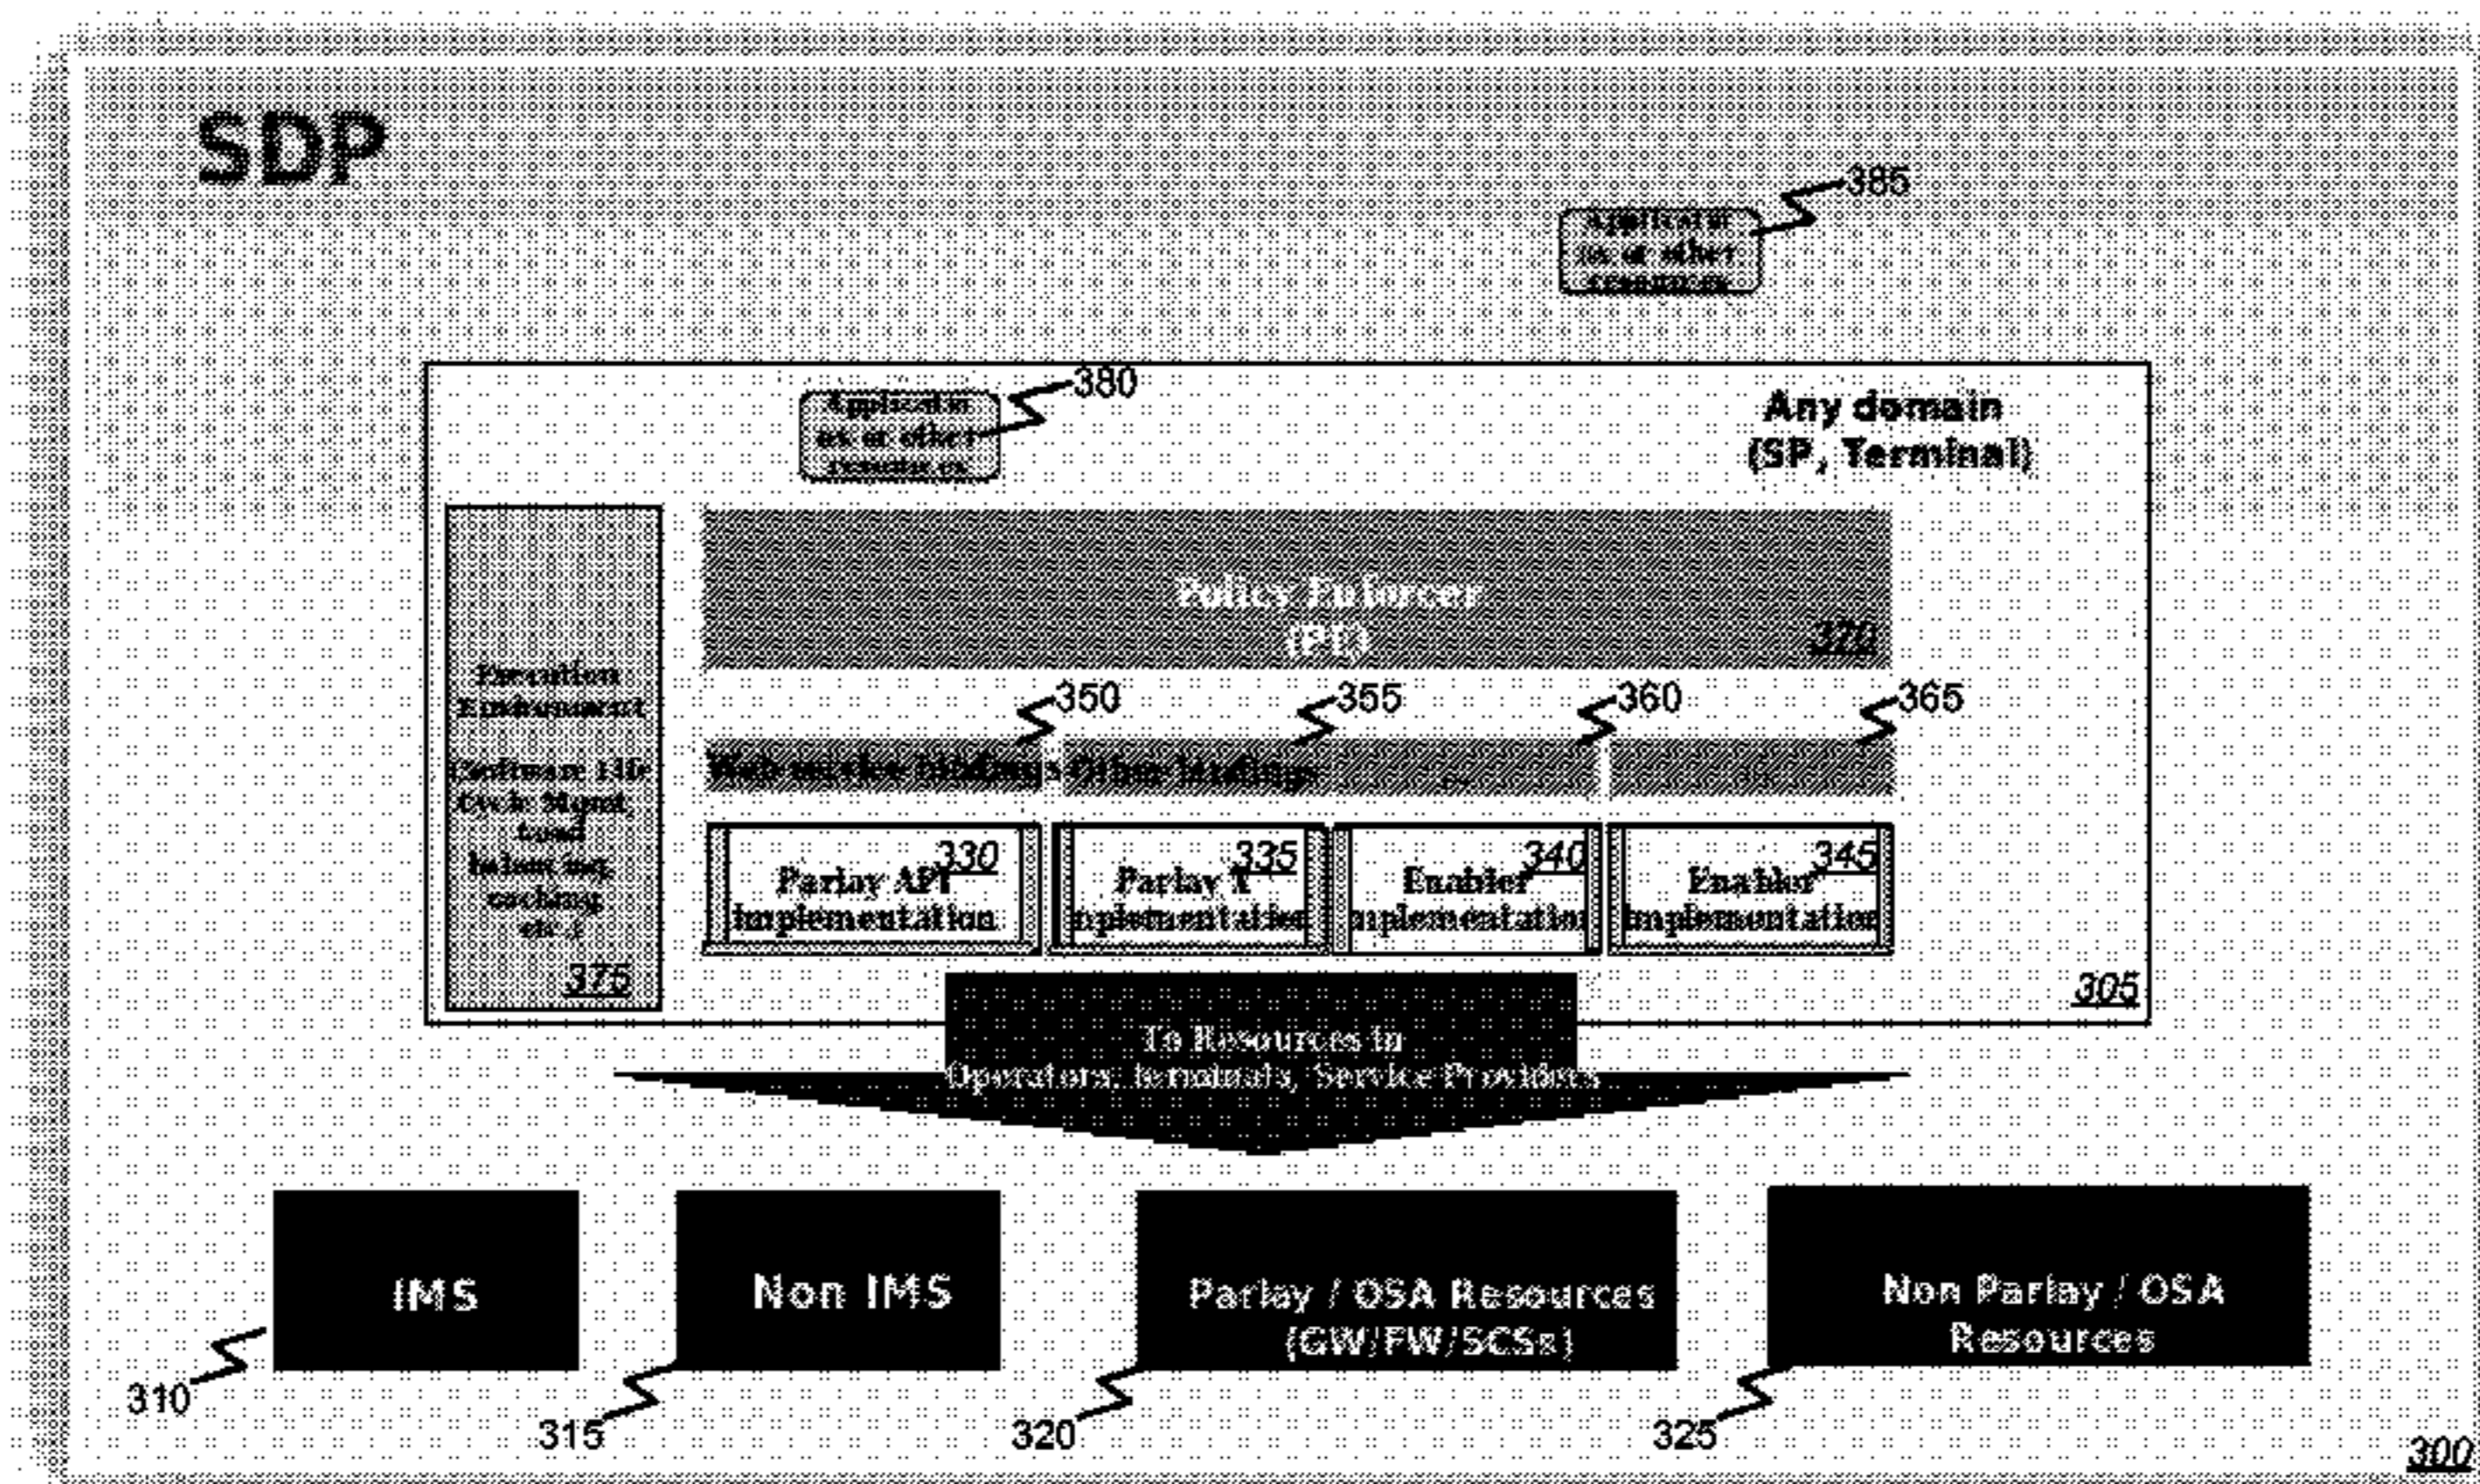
SDP

385

Applications or other resources

380

Applications or other resources

Any domain (SP, Terminal)

Policy Enforcer (PE)

370

Execution Environment

Software Life Cycle Mgmt, Load balancing, caching, etc.

375

350

355

360

365

Web service bindings Other bindings

330

Parlay API Implementation

335

Parlay X Implementation

340

Enabler Implementation

345

Enabler Implementation

305

To Resources in Operators, terminals, Service Providers

IMS

Non IMS

Parlay / OSA Resources (GW/FW/SCSs)

Non Parlay / OSA Resources

310

315

320

325

300